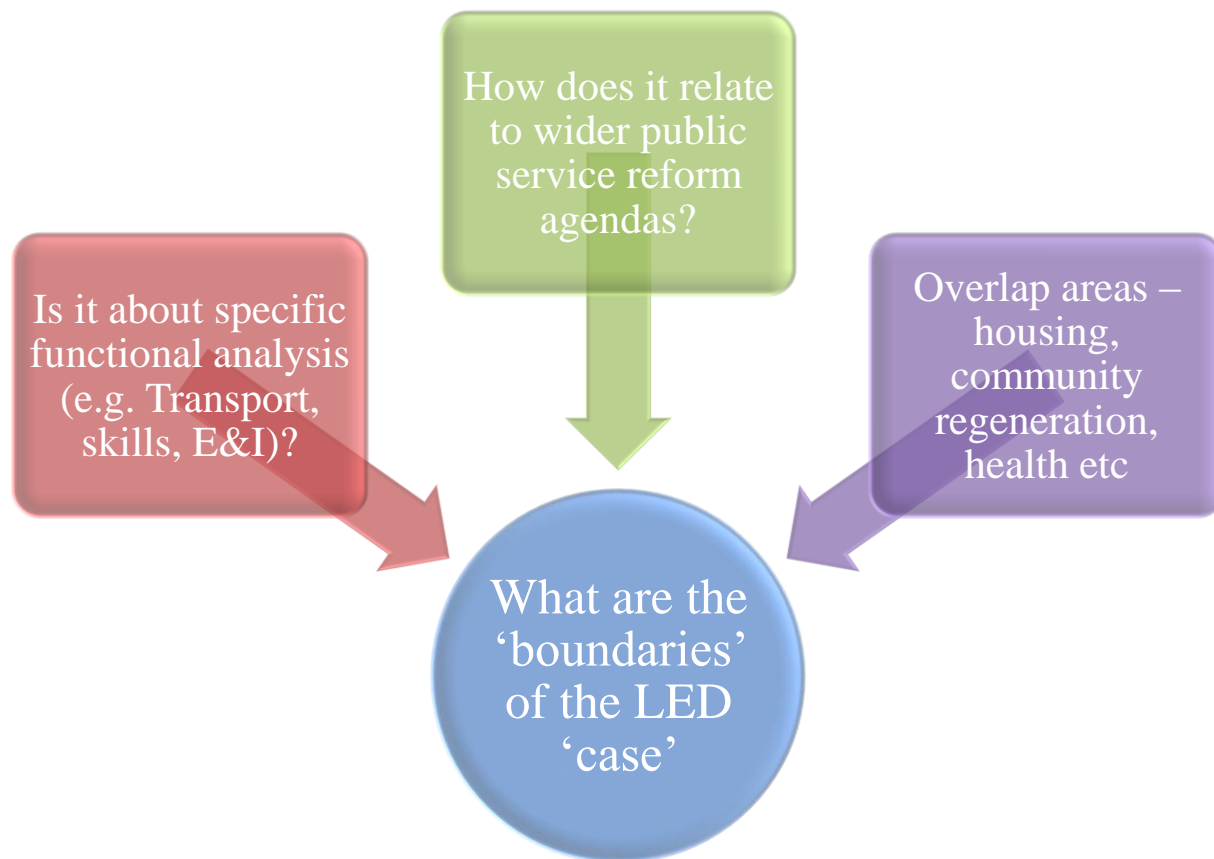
How does it relate to wider public service reform agendas?

Is it about specific functional analysis (e.g. Transport, skills, E&I)?

Overlap areas – housing, community regeneration, health etc

What are the ‘boundaries’ of the LED ‘case’